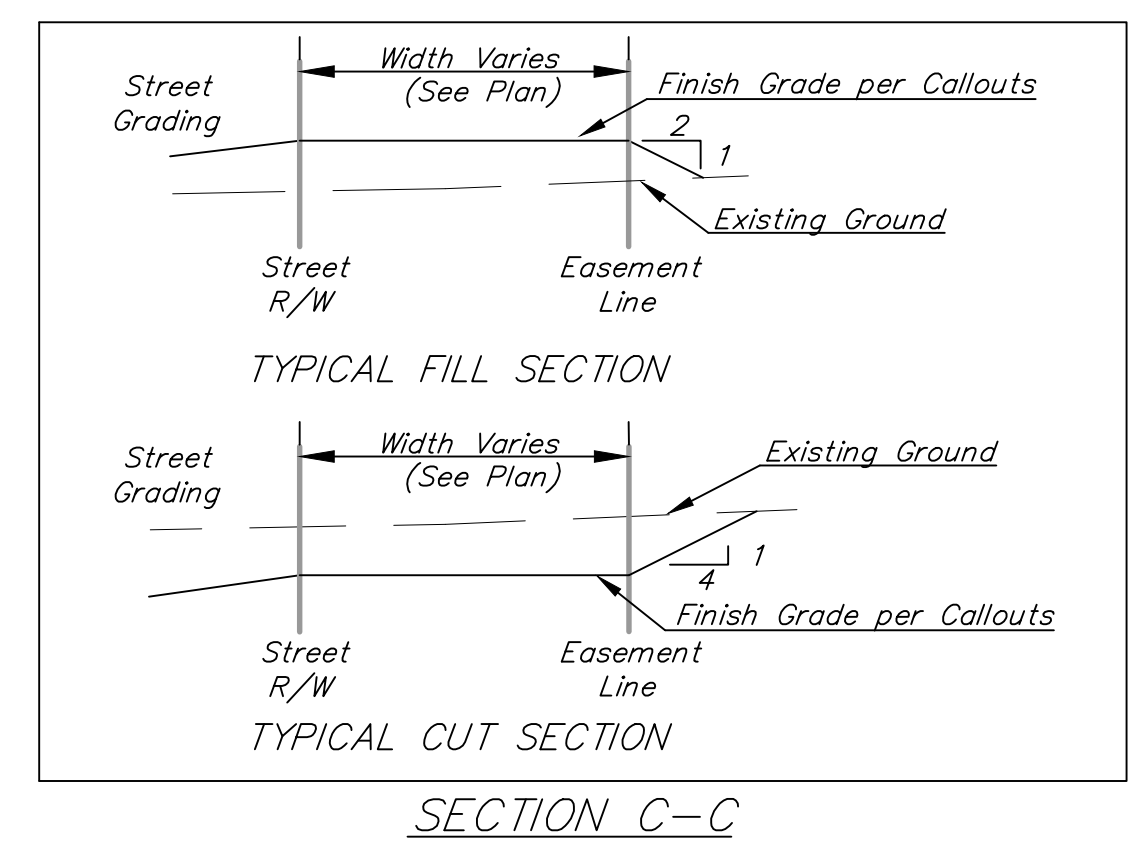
Width Varies
(See Plan)

Street
Grading

Finish Grade per Callouts

2

1

Existing Ground

Street
R/W

Easement
Line

TYPICAL FILL SECTION

Width Varies
(See Plan)

Street
Grading

Existing Ground

1

4

Finish Grade per Callouts

Street
R/W

Easement
Line

TYPICAL CUT SECTION

SECTION C–C